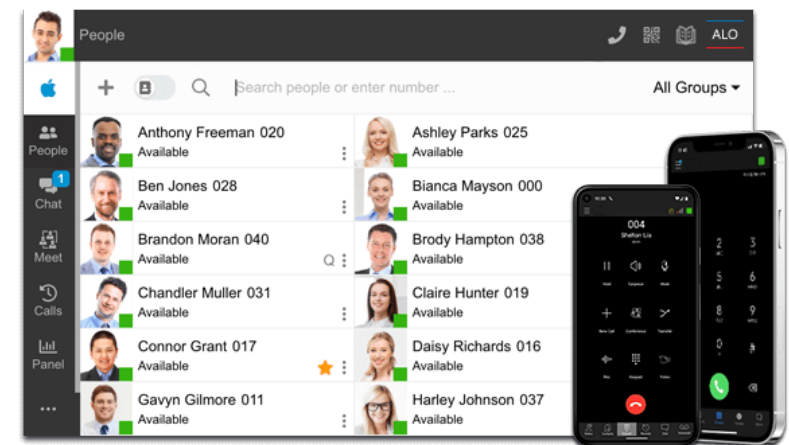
People
ALO
People
1
Chat
Meet
Calls
Panel
...
Search people or enter number ...
All Groups
Anthony Freeman 020
Available
Ashley Parks 025
Available
Ben Jones 028
Available
Bianca Mayson 000
Available
Brandon Moran 040
Available
Brody Hampton 038
Available
Chandler Muller 031
Available
Claire Hunter 019
Available
Connor Grant 017
Available
Daisy Richards 016
Available
Gavyn Gilmore 011
Available
Harley Johnson 037
Available
004
Shelton Lis
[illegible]